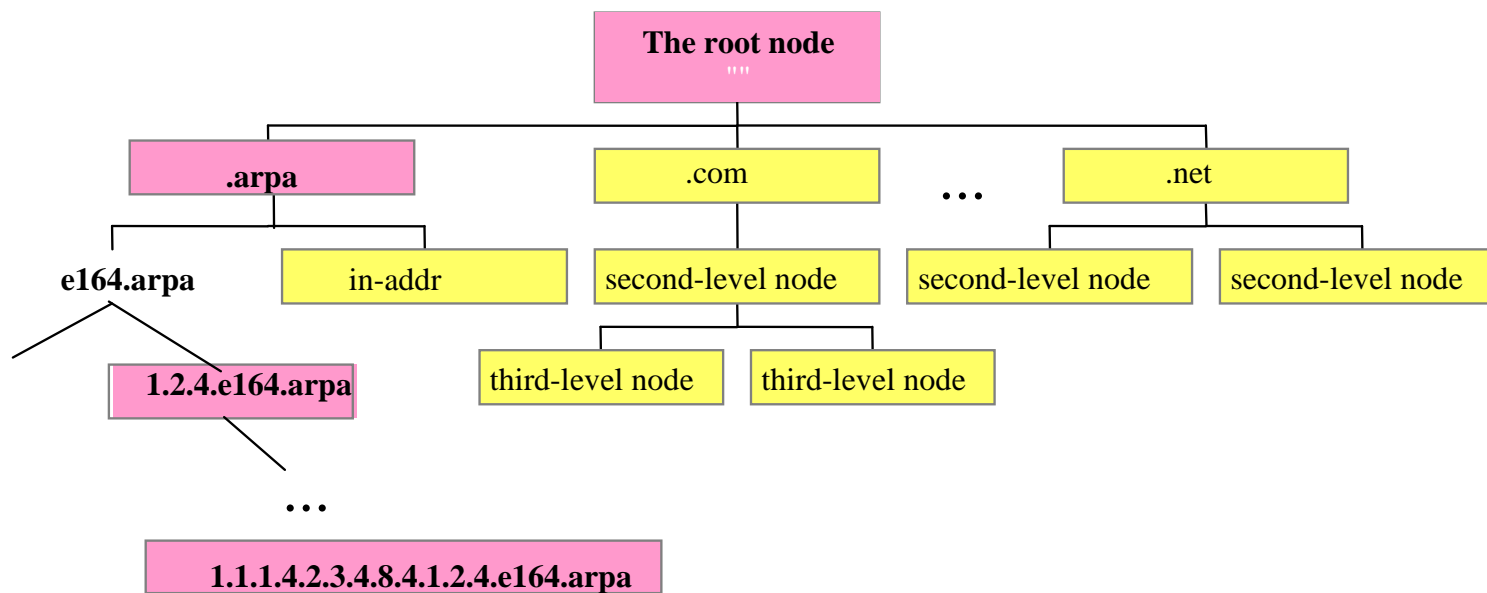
The root node
""

.arpa

.com

...

.net

e164.arpa

in-addr

second-level node

second-level node

second-level node

1.2.4.e164.arpa

third-level node

third-level node

...

1.1.1.4.2.3.4.8.4.1.2.4.e164.arpa